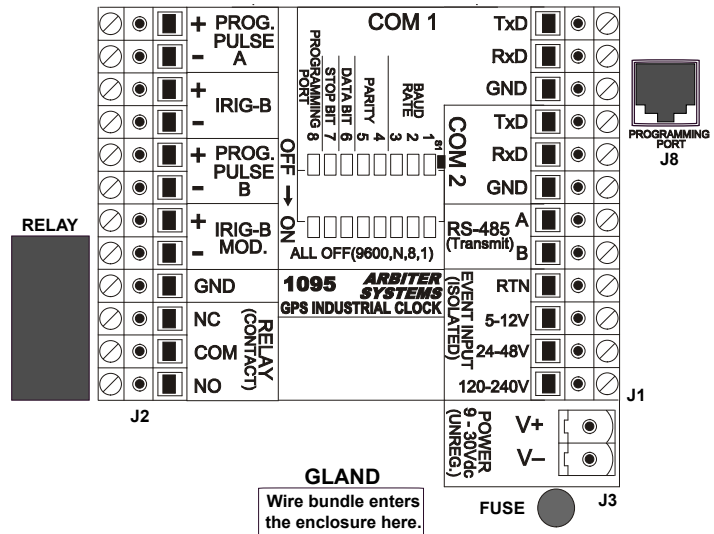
+ PROG.
PULSE
- A

+ IRIG-B
-

+ PROG.
PULSE
- B

+ IRIG-B
- MOD.

GND

NC
COM
NO

RELAY
(CONTACT)

RELAY

J2

COM 1

PROGRAMMING PORT 8
STOP BIT 7
DATA BIT 6
PARITY 5 4
BAUD RATE 3 2 1

S1

OFF
↓
ON

ALL OFF(9600,N,8,1)

1095
ARBITER SYSTEMS
GPS INDUSTRIAL CLOCK

TxD
RxD
GND

COM 2
TxD
RxD
GND

RS-485 A
(Transmit) B

EVENT INPUT
(ISOLATED)
RTN
5-12V
24-48V
120-240V

J1

PROGRAMMING PORT
J8

POWER
9 - 30Vdc
(UNREG.)
V+
V–

J3

GLAND
Wire bundle enters the enclosure here.

FUSE